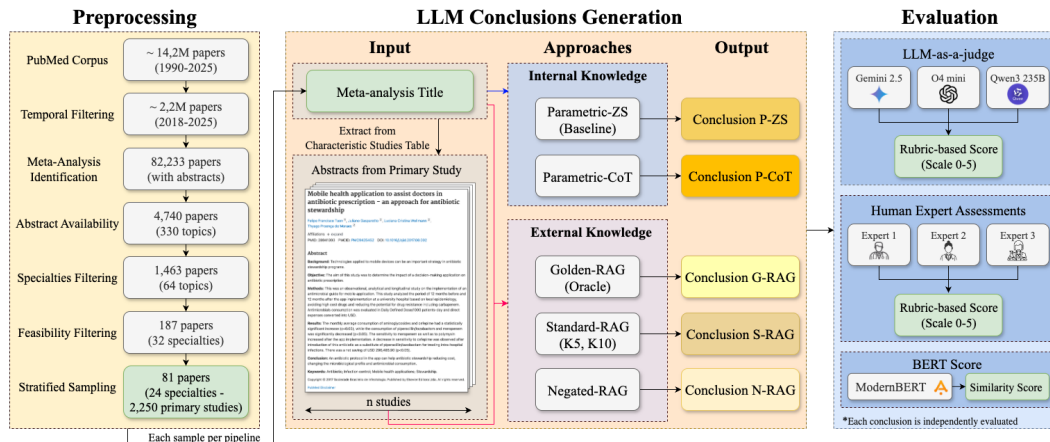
Preprocessing

PubMed Corpus
~ 14,2M papers (1990-2025)

Temporal Filtering
~ 2,2M papers (2018-2025)

Meta-Analysis Identification
82,233 papers (with abstracts)

Abstract Availability
4,740 papers (330 topics)

Specialties Filtering
1,463 papers (64 topics)

Feasibility Filtering
187 papers (32 specialties)

Stratified Sampling
81 papers (24 specialties - 2,250 primary studies)

Each sample per pipeline

LLM Conclusions Generation

Input

Meta-analysis Title

Extract from Characteristic Studies Table

Abstracts from Primary Study

Mobile health application to assist doctors in antibiotic prescription – an approach for antibiotic stewardship

Abstract

n studies

Approaches

Internal Knowledge

Parametric-ZS (Baseline)

Parametric-CoT

External Knowledge

Golden-RAG (Oracle)

Standard-RAG (K5, K10)

Negated-RAG

Output

Conclusion P-ZS

Conclusion P-CoT

Conclusion G-RAG

Conclusion S-RAG

Conclusion N-RAG

Evaluation

LLM-as-a-judge

Gemini 2.5

O4 mini

Qwen3 235B

Rubric-based Score (Scale 0-5)

Human Expert Assessments

Expert 1

Expert 2

Expert 3

Rubric-based Score (Scale 0-5)

BERT Score

ModernBERT

Similarity Score

*Each conclusion is independently evaluated